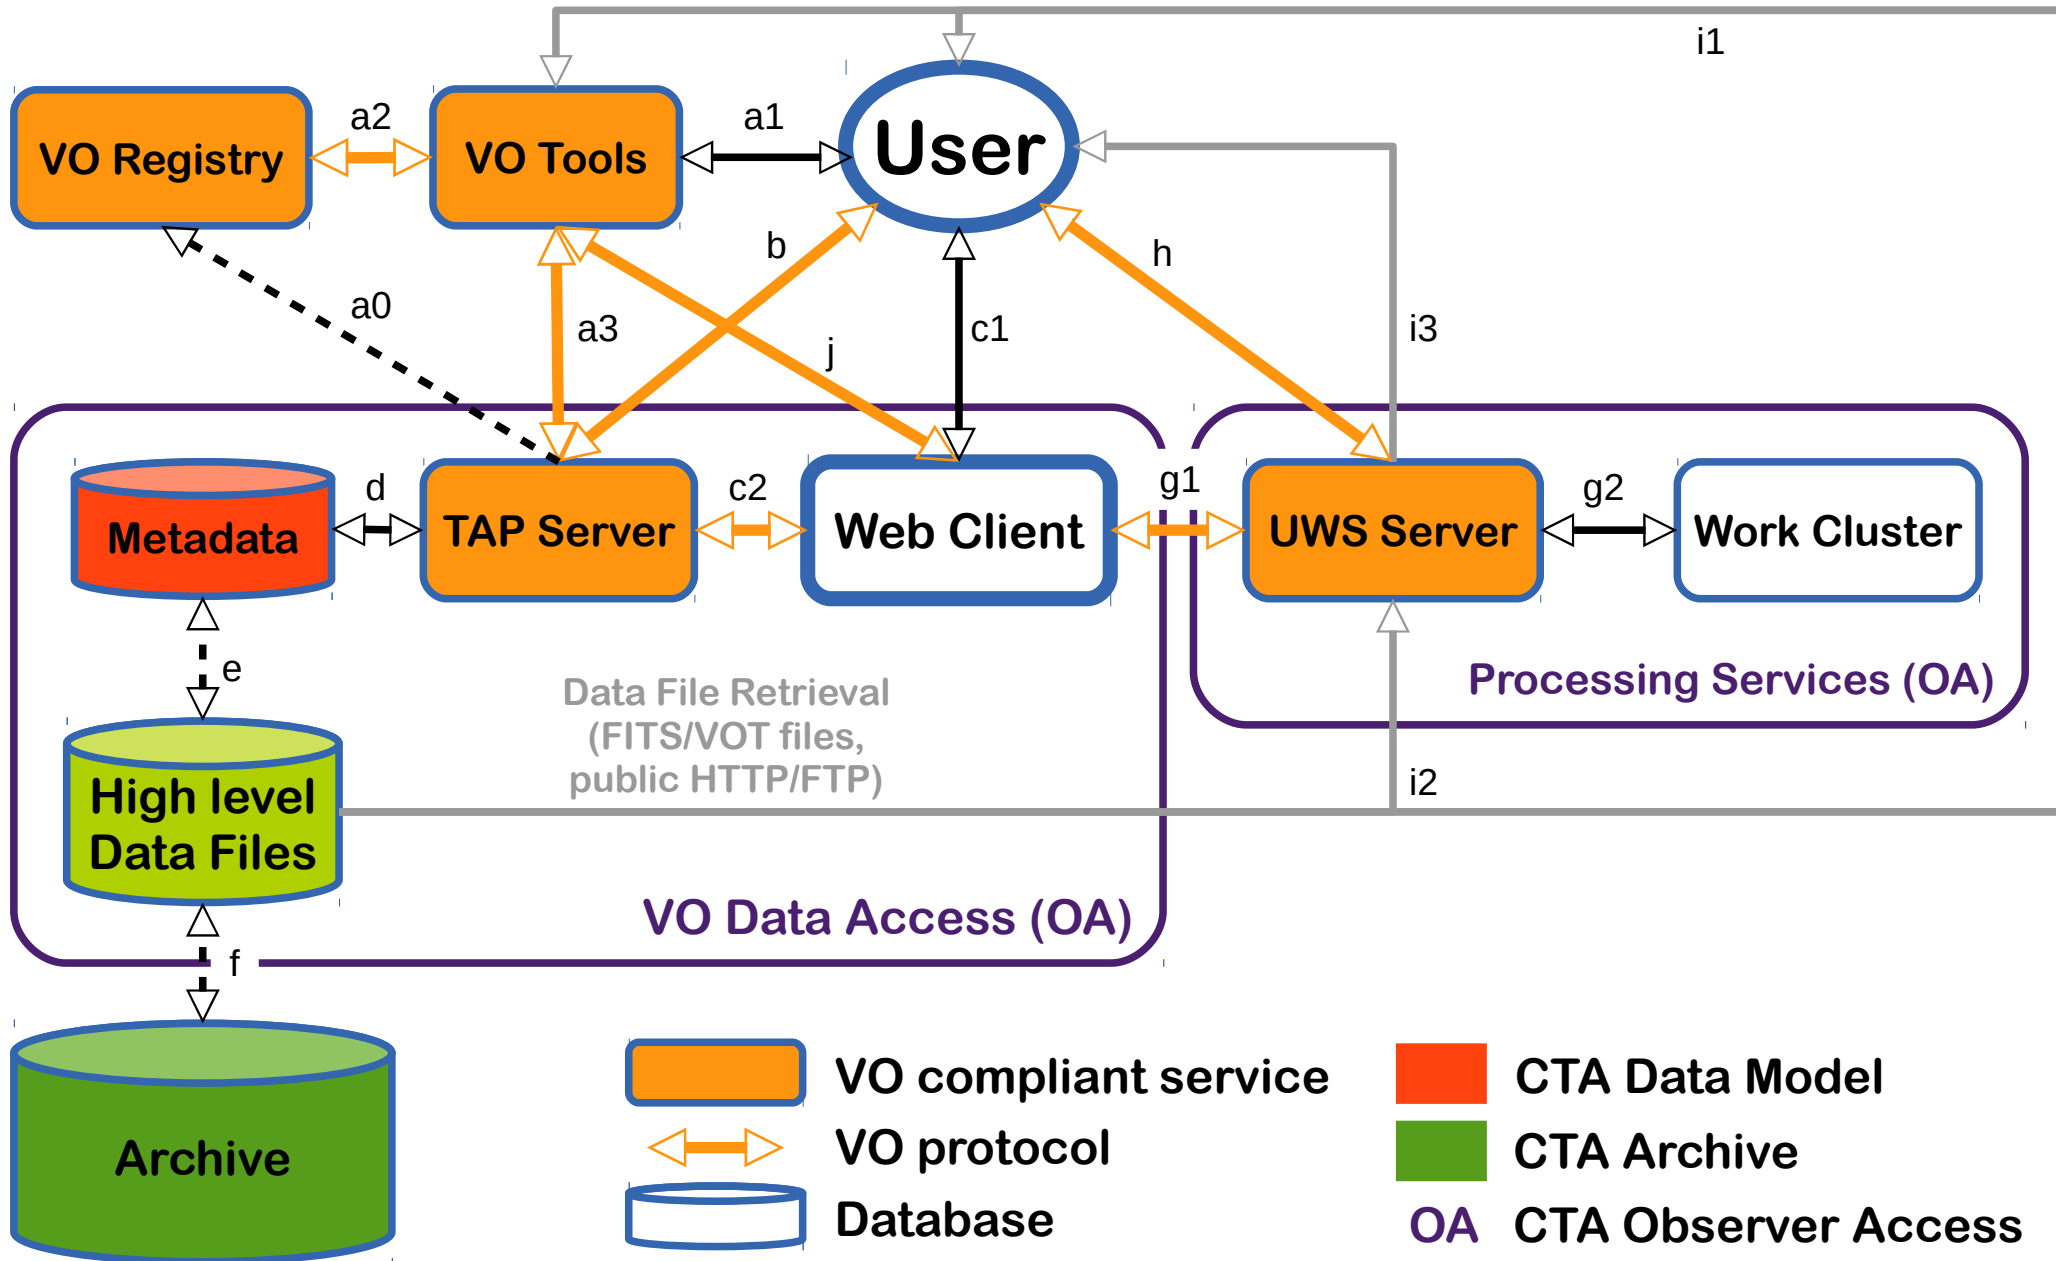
i1

VO Registry

a2

VO Tools

a1

User

b

h

a0

a3

j

c1

i3

Metadata

d

TAP Server

c2

Web Client

g1

UWS Server

g2

Work Cluster

e

Data File Retrieval (FITS/VOT files, public HTTP/FTP)

Processing Services (OA)

i2

High level Data Files

VO Data Access (OA)

f

Archive

VO compliant service

VO protocol

Database

CTA Data Model

CTA Archive

OA CTA Observer Access